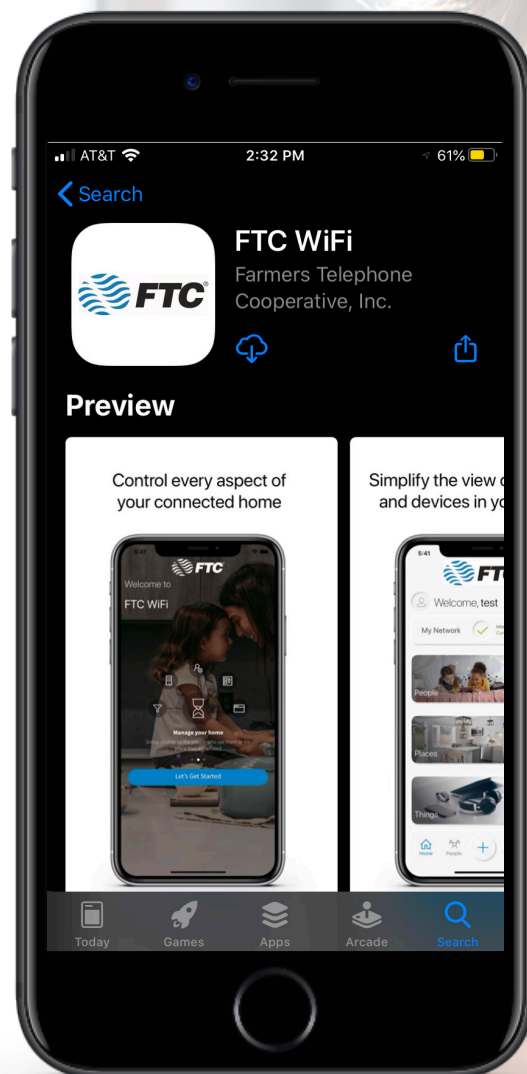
AT&T 2:32 PM 61%

Search

FTC

FTC WiFi
Farmers Telephone Cooperative, Inc.

Preview

Control every aspect of your connected home

5:41
FTC
Welcome to
FTC WiFi
Manage your home
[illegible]
Let's Get Started

Simplify the view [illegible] and devices in yo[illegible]

5:41
FT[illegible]
Welcome, test
My Network
People
Places
Things
Home People

Today Games Apps Arcade Search